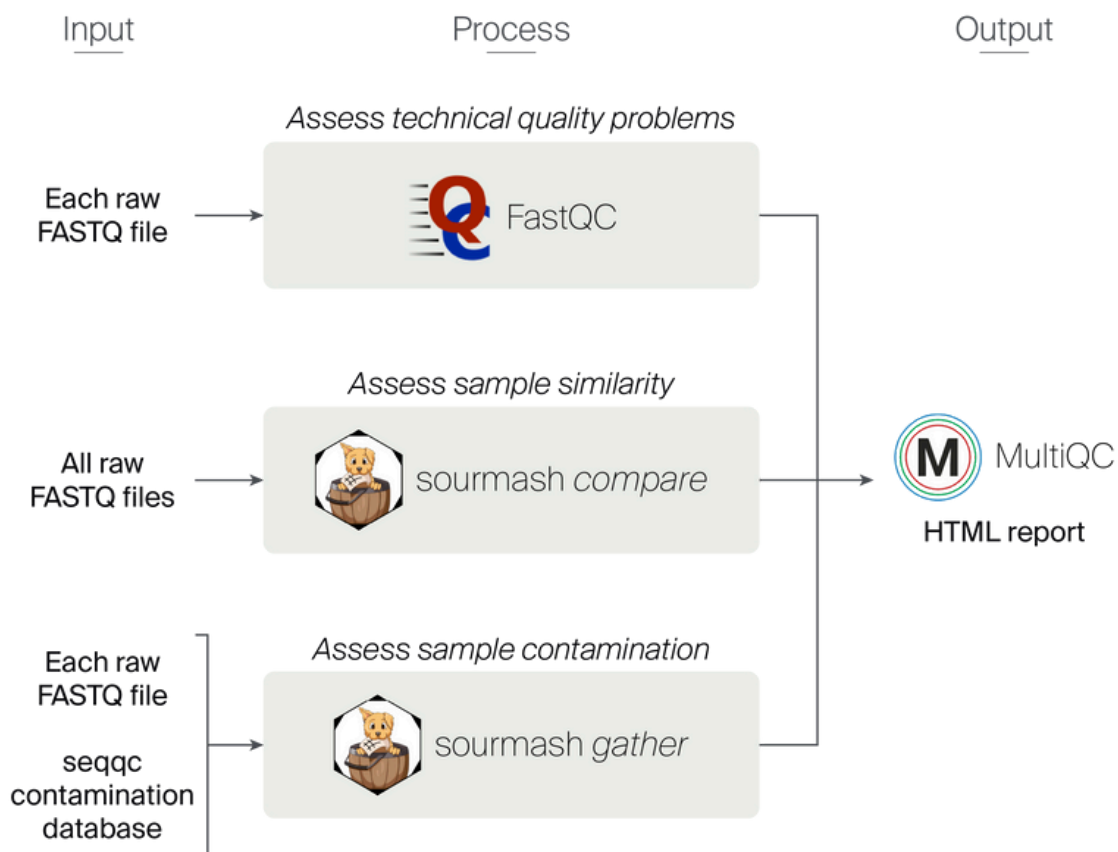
Input

Process

Output

Assess technical quality problems

Each raw FASTQ file

QC FastQC

Assess sample similarity

All raw FASTQ files

sourmash *compare*

M MultiQC

HTML report

Assess sample contamination

Each raw FASTQ file

seqqc contamination database

sourmash *gather*